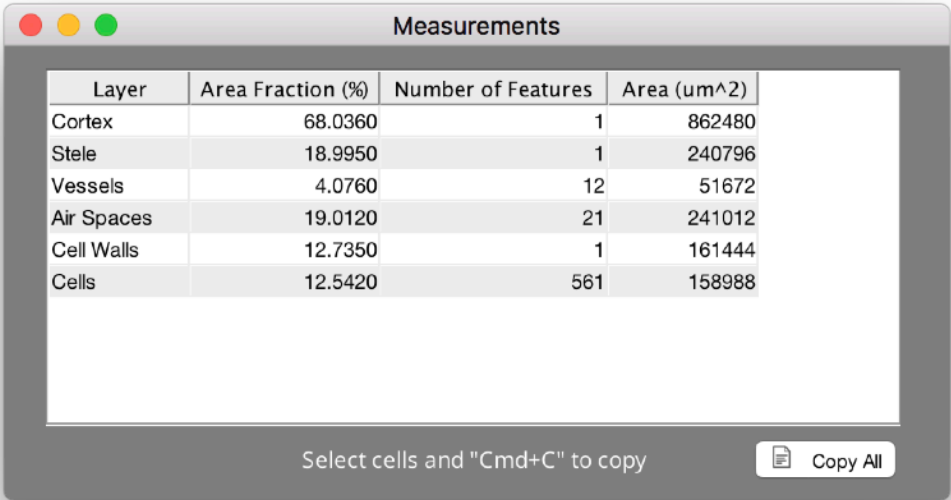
Measurements

| Layer | Area Fraction (%) | Number of Features | Area (um^2) |
|---|---|---|---|
| Cortex | 68.0360 | 1 | 862480 |
| Stele | 18.9950 | 1 | 240796 |
| Vessels | 4.0760 | 12 | 51672 |
| Air Spaces | 19.0120 | 21 | 241012 |
| Cell Walls | 12.7350 | 1 | 161444 |
| Cells | 12.5420 | 561 | 158988 |

Select cells and "Cmd+C" to copy

Copy All